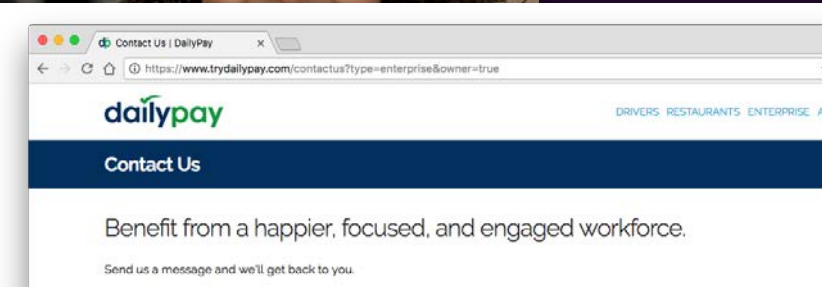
dp Contact Us | DailyPay ×

https://www.trydailypay.com/contactus?type=enterprise&owner=true

dailypay

DRIVERS RESTAURANTS ENTERPRISE A

Contact Us

Benefit from a happier, focused, and engaged workforce.

Send us a message and we'll get back to you.